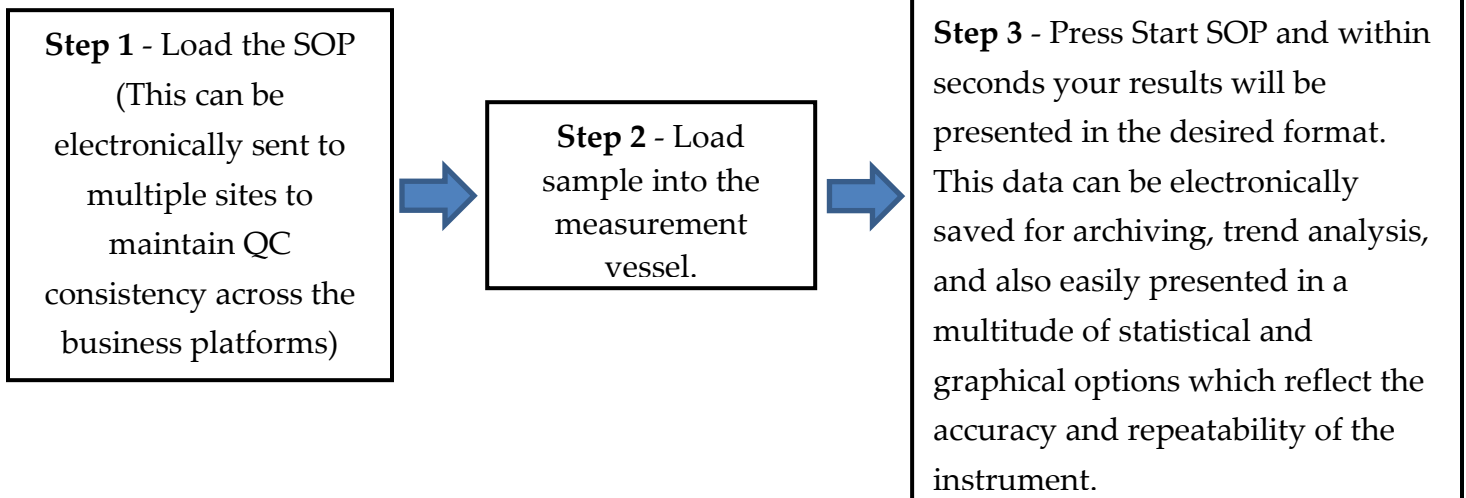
**Step 1** - Load the SOP (This can be electronically sent to multiple sites to maintain QC consistency across the business platforms)

**Step 2** - Load sample into the measurement vessel.

**Step 3** - Press Start SOP and within seconds your results will be presented in the desired format. This data can be electronically saved for archiving, trend analysis, and also easily presented in a multitude of statistical and graphical options which reflect the accuracy and repeatability of the instrument.